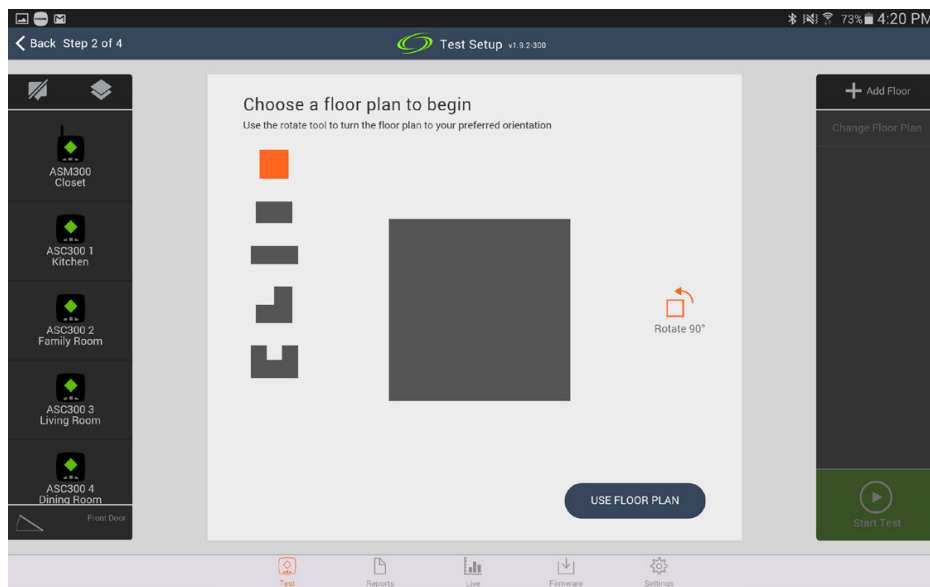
73% 4:20 PM

Back Step 2 of 4

Test Setup v1.9.2-300

Add Floor

Change Floor Plan

ASM300
Closet

ASC300 1
Kitchen

ASC300 2
Family Room

ASC300 3
Living Room

ASC300 4
Dining Room

Front Door

Choose a floor plan to begin

Use the rotate tool to turn the floor plan to your preferred orientation

Rotate 90°

USE FLOOR PLAN

Start Test

Test

Reports

Live

Firmware

Settings